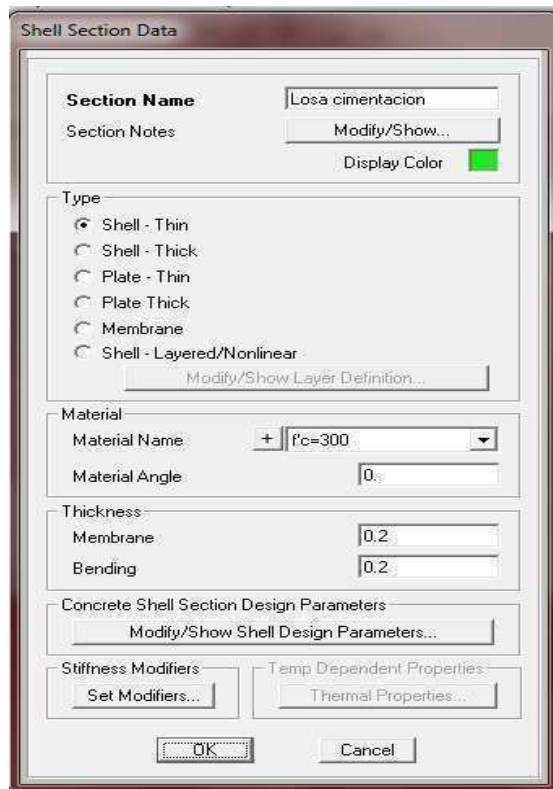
Shell Section Data

Section Name Losa cimentacion
Section Notes Modify/Show...
Display Color

Type
Shell - Thin
Shell - Thick
Plate - Thin
Plate Thick
Membrane
Shell - Layered/Nonlinear
Modify/Show Layer Definition...

Material
Material Name + f'c=300
Material Angle 0.

Thickness
Membrane 0.2
Bending 0.2

Concrete Shell Section Design Parameters
Modify/Show Shell Design Parameters...

Stiffness Modifiers
Set Modifiers...

Temp Dependent Properties
Thermal Properties...

OK Cancel